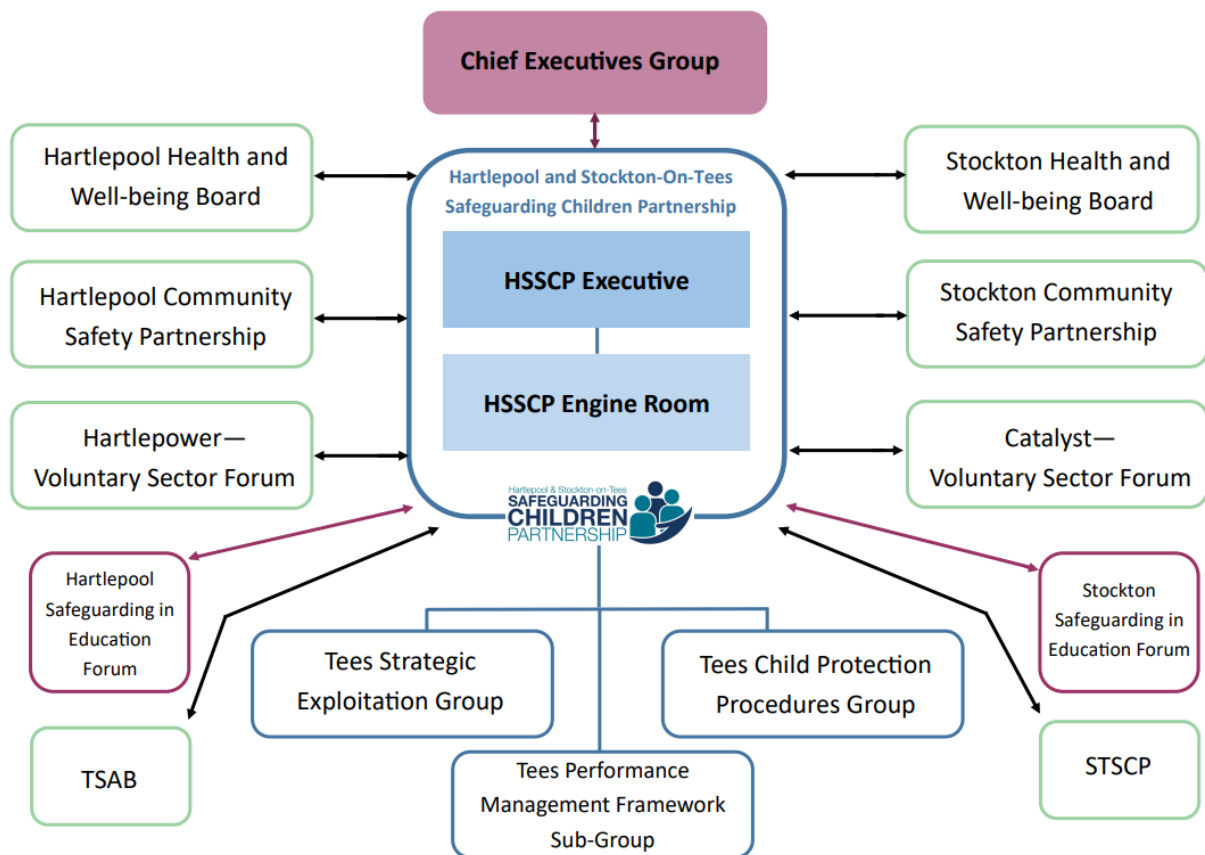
Chief Executives Group

Hartlepool Health and Well-being Board

Hartlepool and Stockton-On-Tees Safeguarding Children Partnership

Stockton Health and Well-being Board

Hartlepool Community Safety Partnership

HSSCP Executive

Stockton Community Safety Partnership

HSSCP Engine Room

Hartlepower— Voluntary Sector Forum

Catalyst— Voluntary Sector Forum

Hartlepool & Stockton-on-Tees SAFEGUARDING CHILDREN PARTNERSHIP

Hartlepool Safeguarding in Education Forum

Stockton Safeguarding in Education Forum

Tees Strategic Exploitation Group

Tees Child Protection Procedures Group

TSAB

STSCP

Tees Performance Management Framework Sub-Group